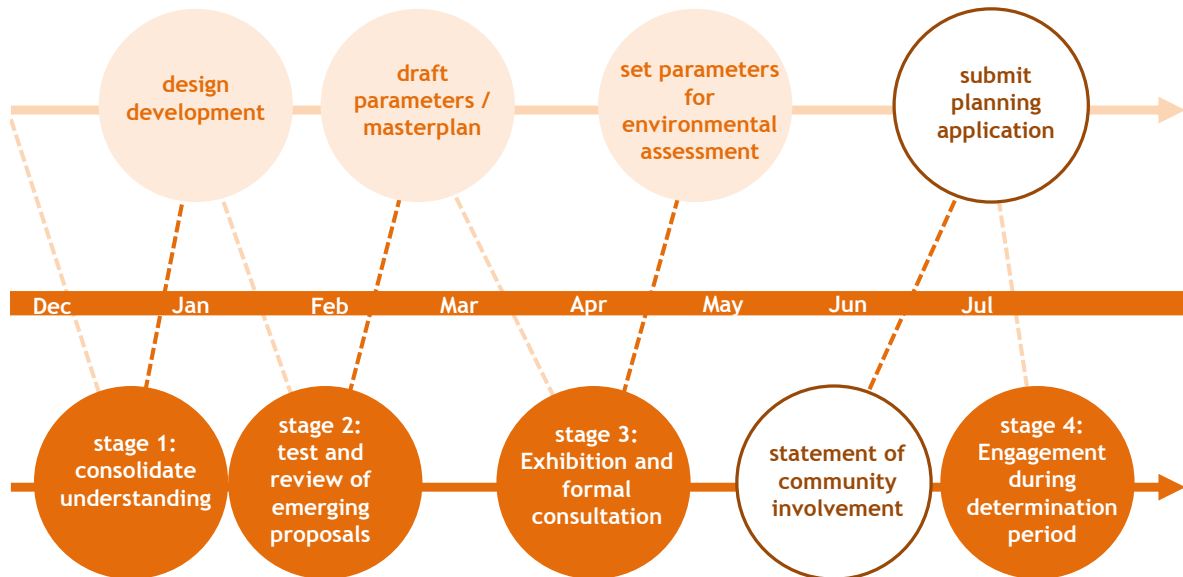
design development

draft parameters / masterplan

set parameters for environmental assessment

submit planning application

Dec Jan Feb Mar Apr May Jun Jul

stage 1: consolidate understanding

stage 2: test and review of emerging proposals

stage 3: Exhibition and formal consultation

statement of community involvement

stage 4: Engagement during determination period